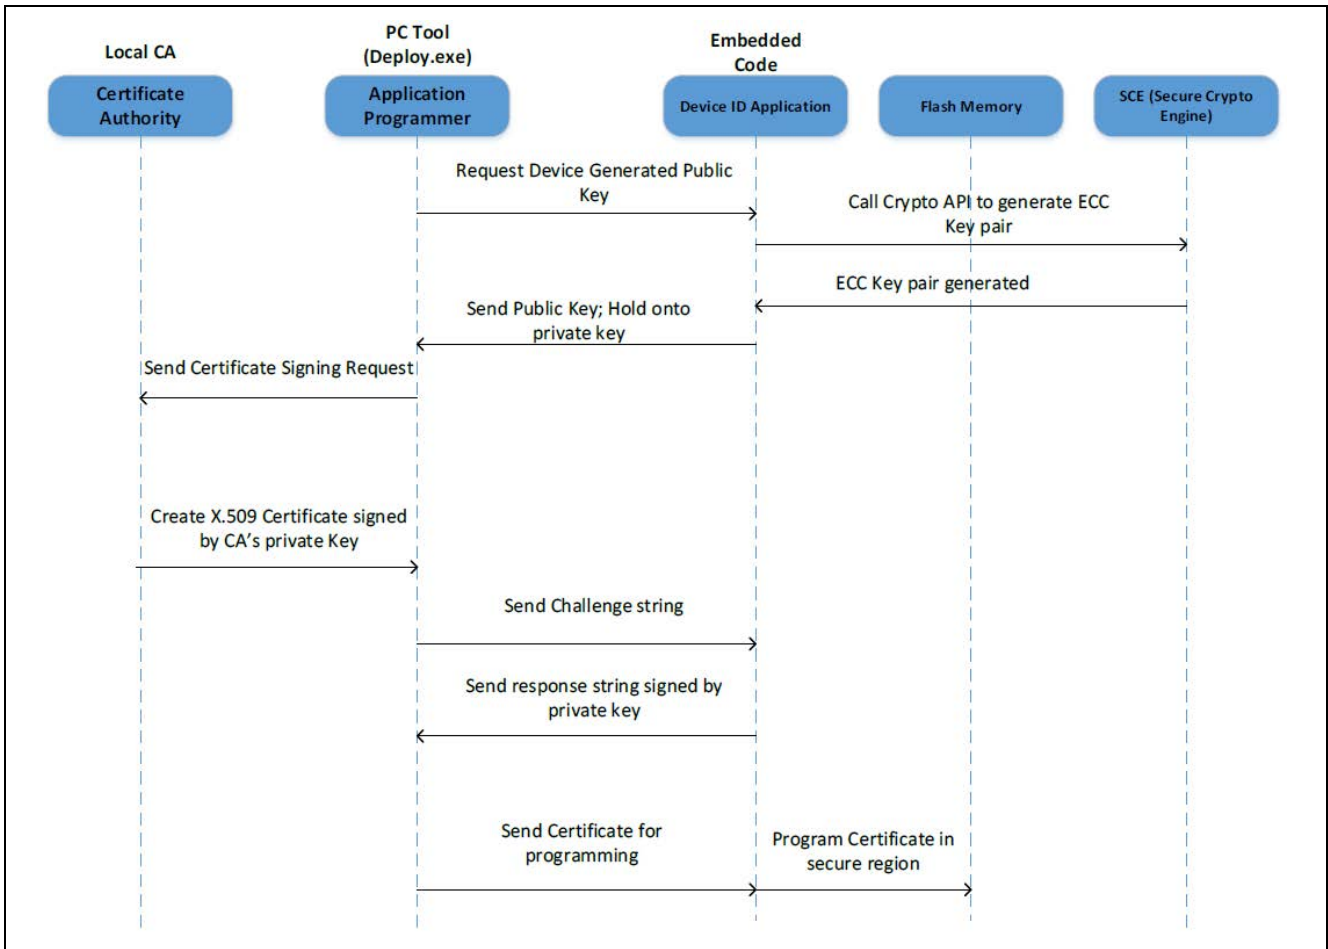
Local CA

PC Tool (Deploy.exe)

Embedded Code

Certificate Authority

Application Programmer

Device ID Application

Flash Memory

SCE (Secure Crypto Engine)

Request Device Generated Public Key

Call Crypto API to generate ECC Key pair

ECC Key pair generated

Send Public Key; Hold onto private key

Send Certificate Signing Request

Create X.509 Certificate signed by CA's private Key

Send Challenge string

Send response string signed by private key

Send Certificate for programming

Program Certificate in secure region